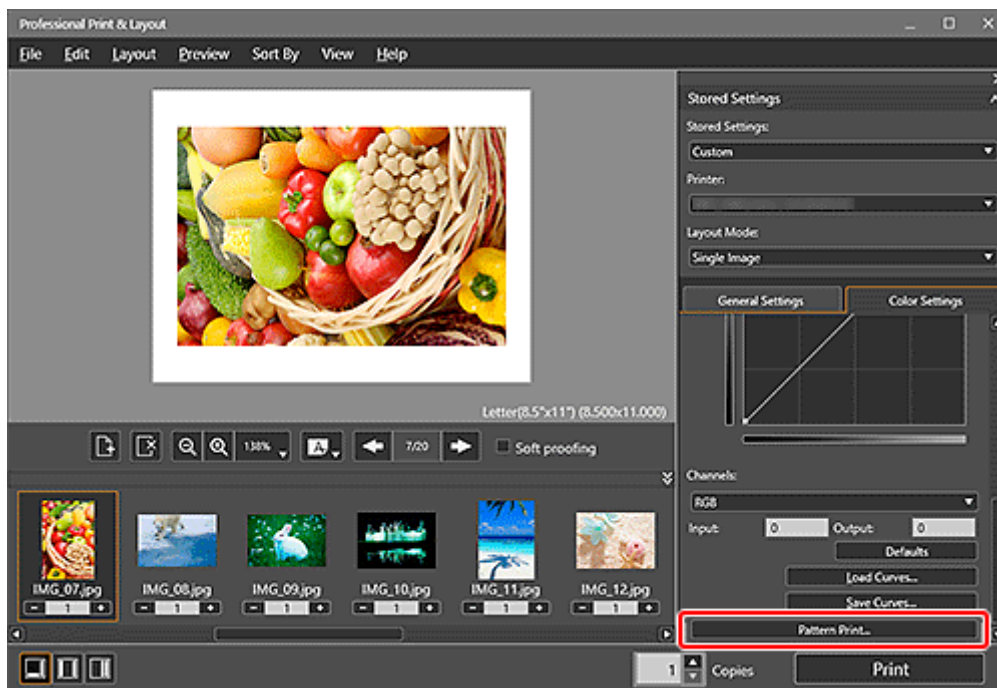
Professional Print & Layout

File Edit Layout Preview Sort By View Help

Stored Settings

Stored Settings:

Custom

Printer:

Layout Mode:

Single Image

General Settings

Color Settings

Letter(8.5"x11") (8.500x11.000)

138%

7/20

Soft proofing

Channels:

RGB

Input: 0

Output: 0

Defaults

Load Curves...

Save Curves...

Pattern Print...

IMG_07.jpg

1

IMG_08.jpg

1

IMG_09.jpg

1

IMG_10.jpg

1

IMG_11.jpg

1

IMG_12.jpg

1

1

Copies

Print